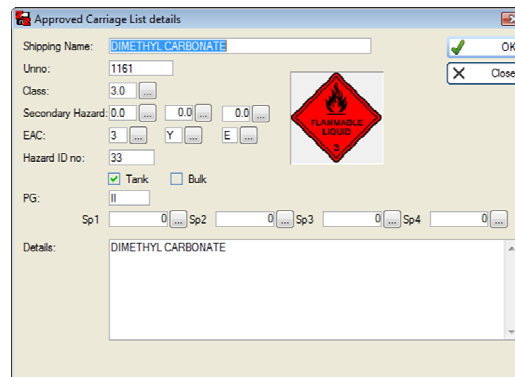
Approved Carriage List details

Shipping Name: DIMETHYL CARBONATE

Unno: 1161

Class: 3.0 ...

Secondary Hazard: 0.0 ... 0.0 ... 0.0 ...

EAC: 3 ... Y ... E ...

Hazard ID no: 33

Tank Bulk

PG: II

Sp1 0 ... Sp2 0 ... Sp3 0 ... Sp4 0 ...

Details: DIMETHYL CARBONATE

FLAMMABLE LIQUID 3

OK

Close